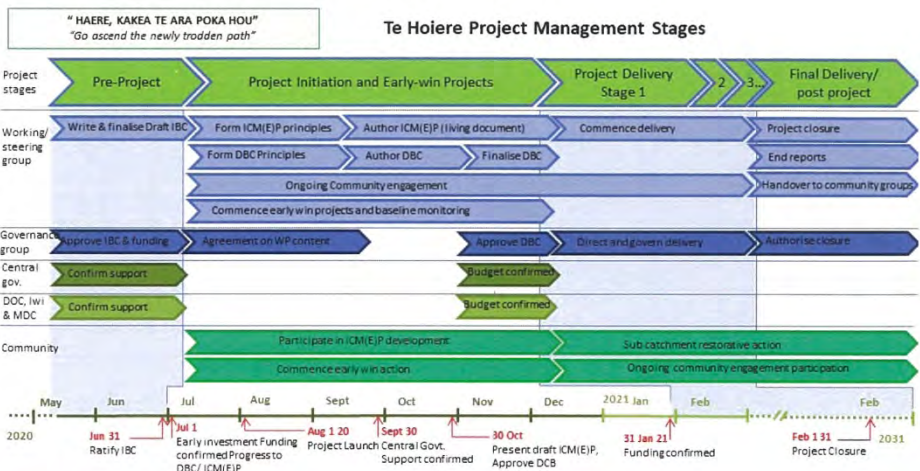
" HAERE, KAKEA TE ARA POKA HOU"
"Go ascend the newly trodden path"

Te Hoiere Project Management Stages

Project stages
Pre-Project
Project Initiation and Early-win Projects
Project Delivery Stage 1
2
3...
Final Delivery/ post project

Working/ steering group
Write & finalise Draft IBC
Form ICM(E)P principles
Author ICM(E)P (living document)
Commence delivery
Project closure
Form DBC Principles
Author DBC
Finalise DBC
End reports
Ongoing Community engagement
Handover to community groups
Commence early win projects and baseline monitoring

Governance group
Approve IBC & funding
Agreement on WP content
Approve DBC
Direct and govern delivery
Authorise closure

Central gov.
Confirm support
Budget confirmed

DOC, Iwi & MDC
Confirm support
Budget confirmed

Community
Participate in ICM(E)P development
Sub catchment restorative action
Commence early win action
Ongoing community engagement participation

May Jun Jul Aug Sept Oct Nov Dec 2021 Jan Feb Feb
2020 2031

Jun 31
Ratify IBC
Jul 1
Early investment Funding confirmed Progress to DBC/ ICM(E)P
Aug 1 20
Project Launch
Sept 30
Central Govt. Support confirmed
30 Oct
Present draft ICM(E)P, Approve DCB
31 Jan 21
Funding confirmed
Feb 1 31
Project Closure